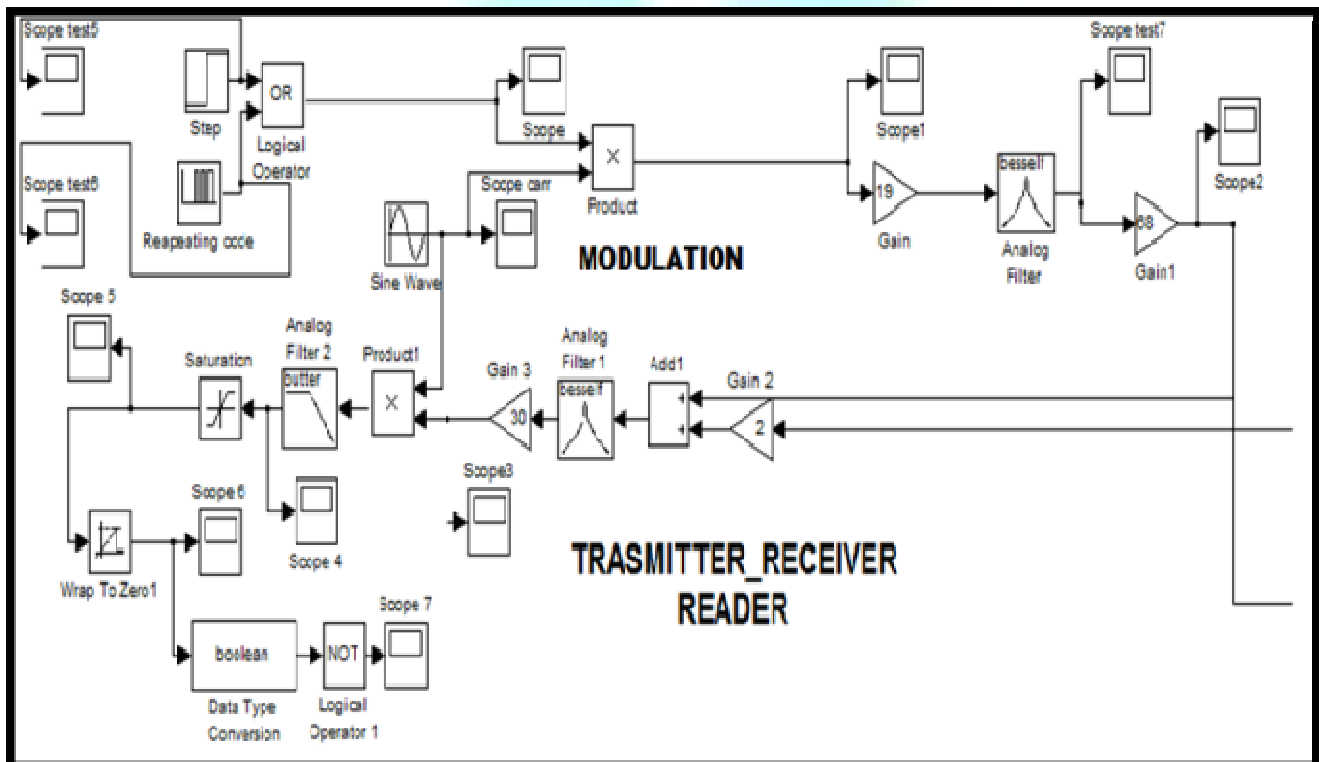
Scope test5

Step

OR

Logical Operator

Scope test6

Reapeating code

Scope

Product

Scope carr

Sine Wave

MODULATION

Scope1

19

Gain

bessel

Analog Filter

Scope test7

68

Gain1

Scope2

Scope 5

Saturation

Analog Filter 2

butter

Product1

Gain 3

30

Analog Filter 1

bessel

Add1

Gain 2

2

Scope 6

Scope 4

Scope3

Wrap To Zero1

TRASMITTER_RECEIVER READER

Scope 7

boolean

Data Type Conversion

NOT

Logical Operator 1